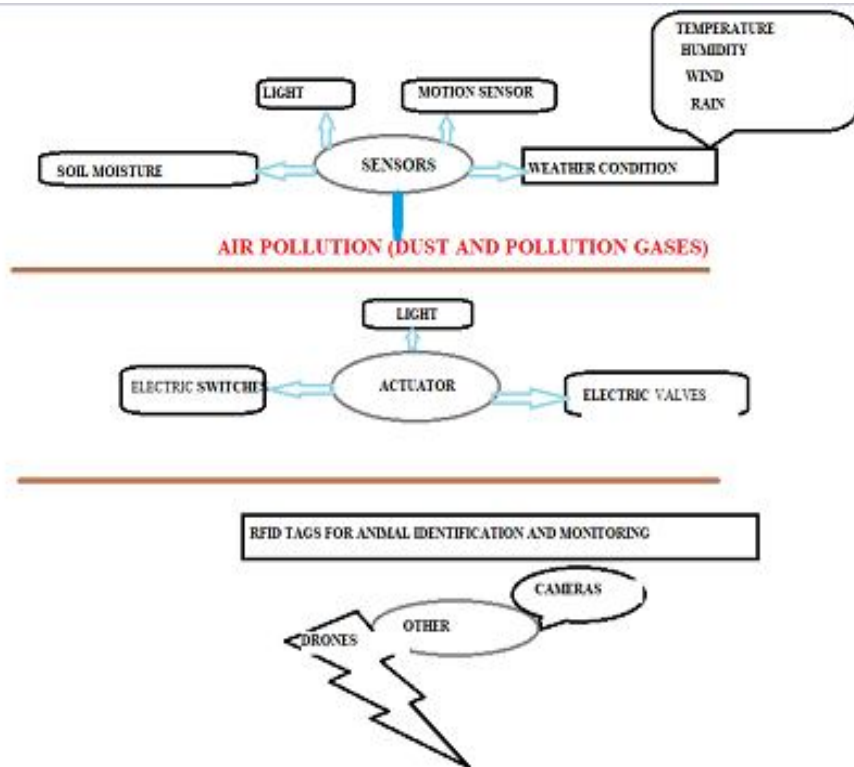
TEMPERATURE
HUMIDITY
WIND
RAIN

LIGHT

MOTION SENSOR

SOIL MOISTURE

SENSORS

WEATHER CONDITION

AIR POLLUTION (DUST AND POLLUTION GASES)

LIGHT

ELECTRIC SWITCHES

ACTUATOR

ELECTRIC VALVES

RFID TAGS FOR ANIMAL IDENTIFICATION AND MONITORING

CAMERAS

OTHER

DRONES